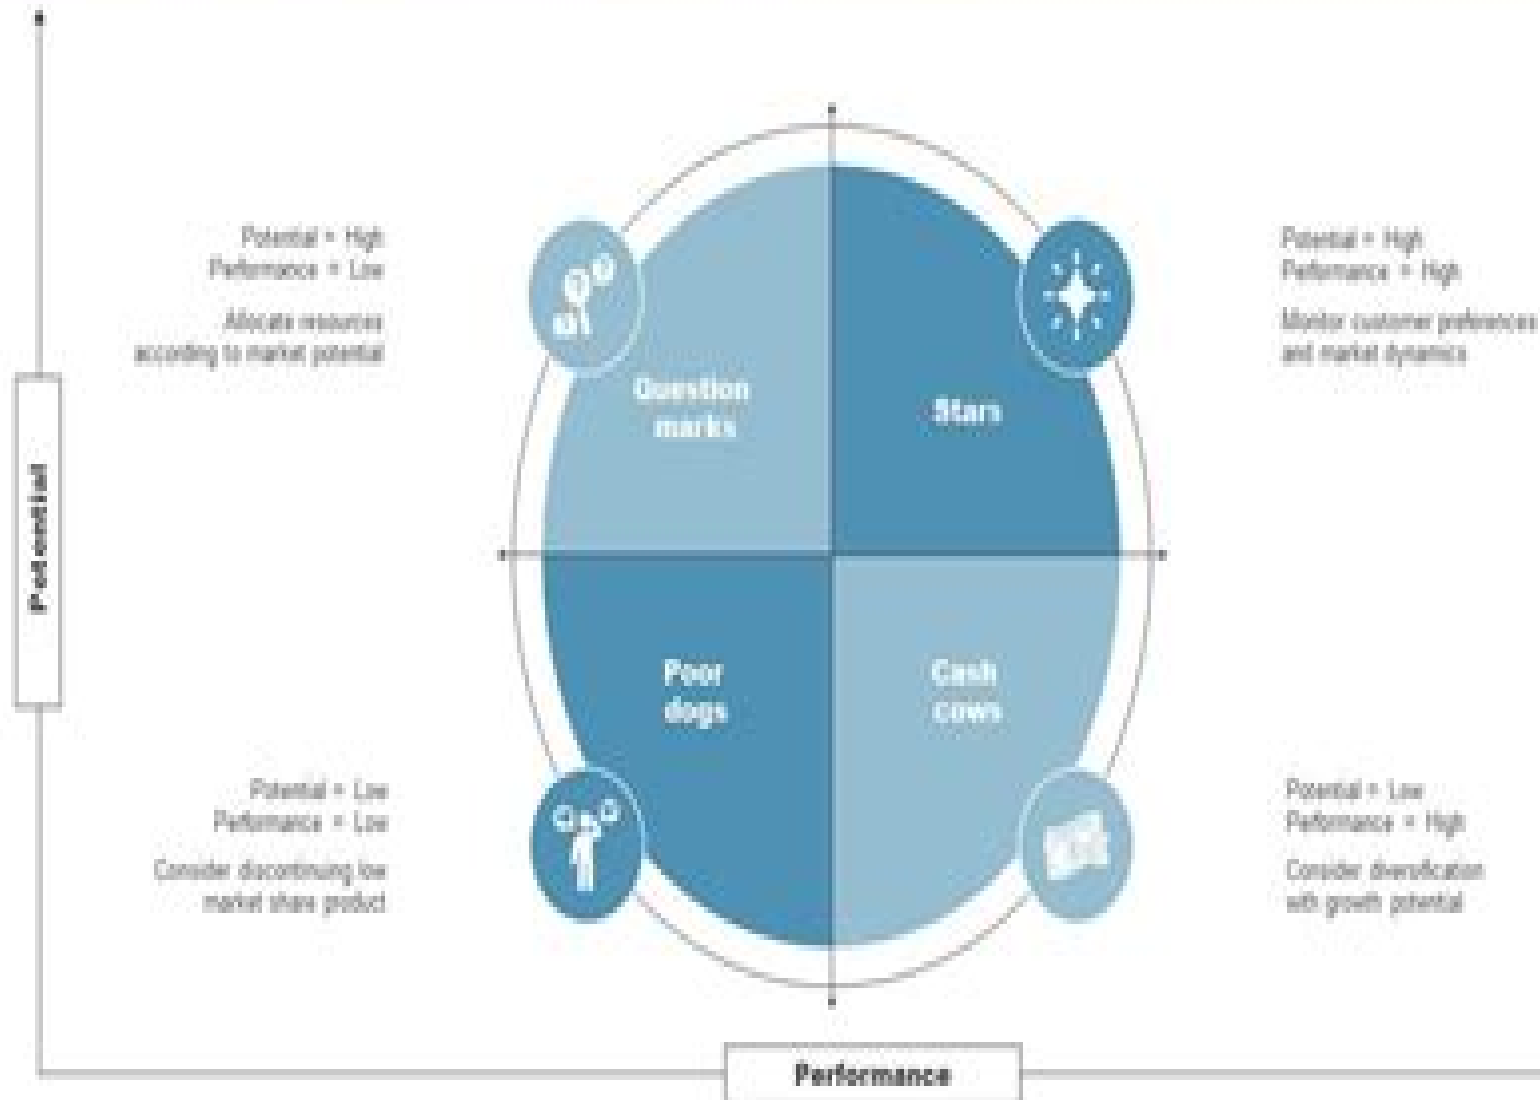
Potential

Potential = High
Performance = Low

Allocate resources according to market potential

Question marks

Stars

Potential = High
Performance = High

Monitor customer preferences and market dynamics

Poor dogs

Cash cows

Potential = Low
Performance = Low

Consider discontinuing low market share product

Potential = Low
Performance = High

Consider diversification with growth potential

Performance